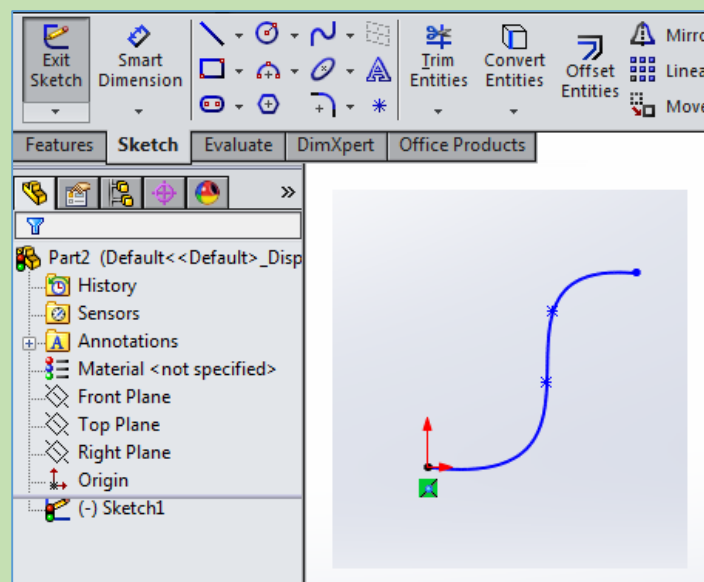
Exit Sketch
Smart Dimension
Trim Entities
Convert Entities
Offset Entities
Mirro
Linea
Move

Features
Sketch
Evaluate
DimXpert
Office Products

»

Part2 (Default<<Default>_Disp
History
Sensors
Annotations
Material <not specified>
Front Plane
Top Plane
Right Plane
Origin
(-) Sketch1